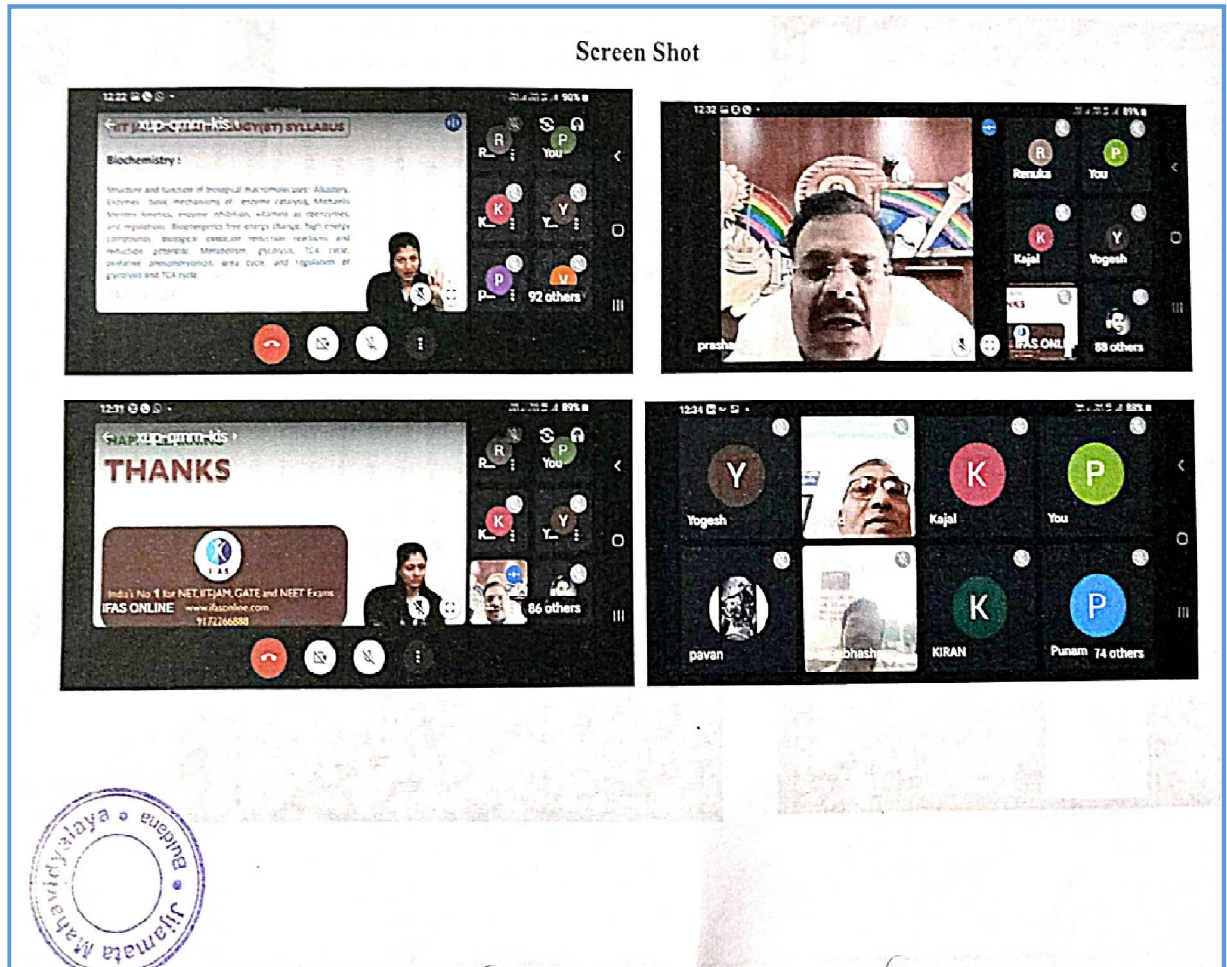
Screen Shot

12:22

xup-qmrn-kis

IIT JAM BIOTECHNOLOGY(BT) SYLLABUS

Biochemistry :

Structure and function of biological macromolecules: Alkaloids, Enzymes: basic mechanisms of enzyme catalysis, Michaelis Menten kinetics, enzyme inhibition, vitamins as coenzymes, and regulations. Bioenergetics free energy change, high energy compounds, biological oxidation reduction reactions and reduction potential. Metabolism: glycolysis, TCA cycle, oxidative phosphorylation, urea cycle, and regulation of glycolysis and TCA cycle.

R... You

K... Y...

P... 92 others

12:32

Renuka You

Kajal Yogesh

prashe

IFAS ONL

88 others

12:31

xup-qmrn-kis

THANKS

IFAS

India's No 1 for NET, IIT-JAM, GATE and NEET Exams

IFAS ONLINE www.ifasonline.com

9172266888

R... You

K... Y...

86 others

12:34

Yogesh Kajal You

pavan Subhash KIRAN Punam 74 others

Jijamata Mahavidyalaya Buldana